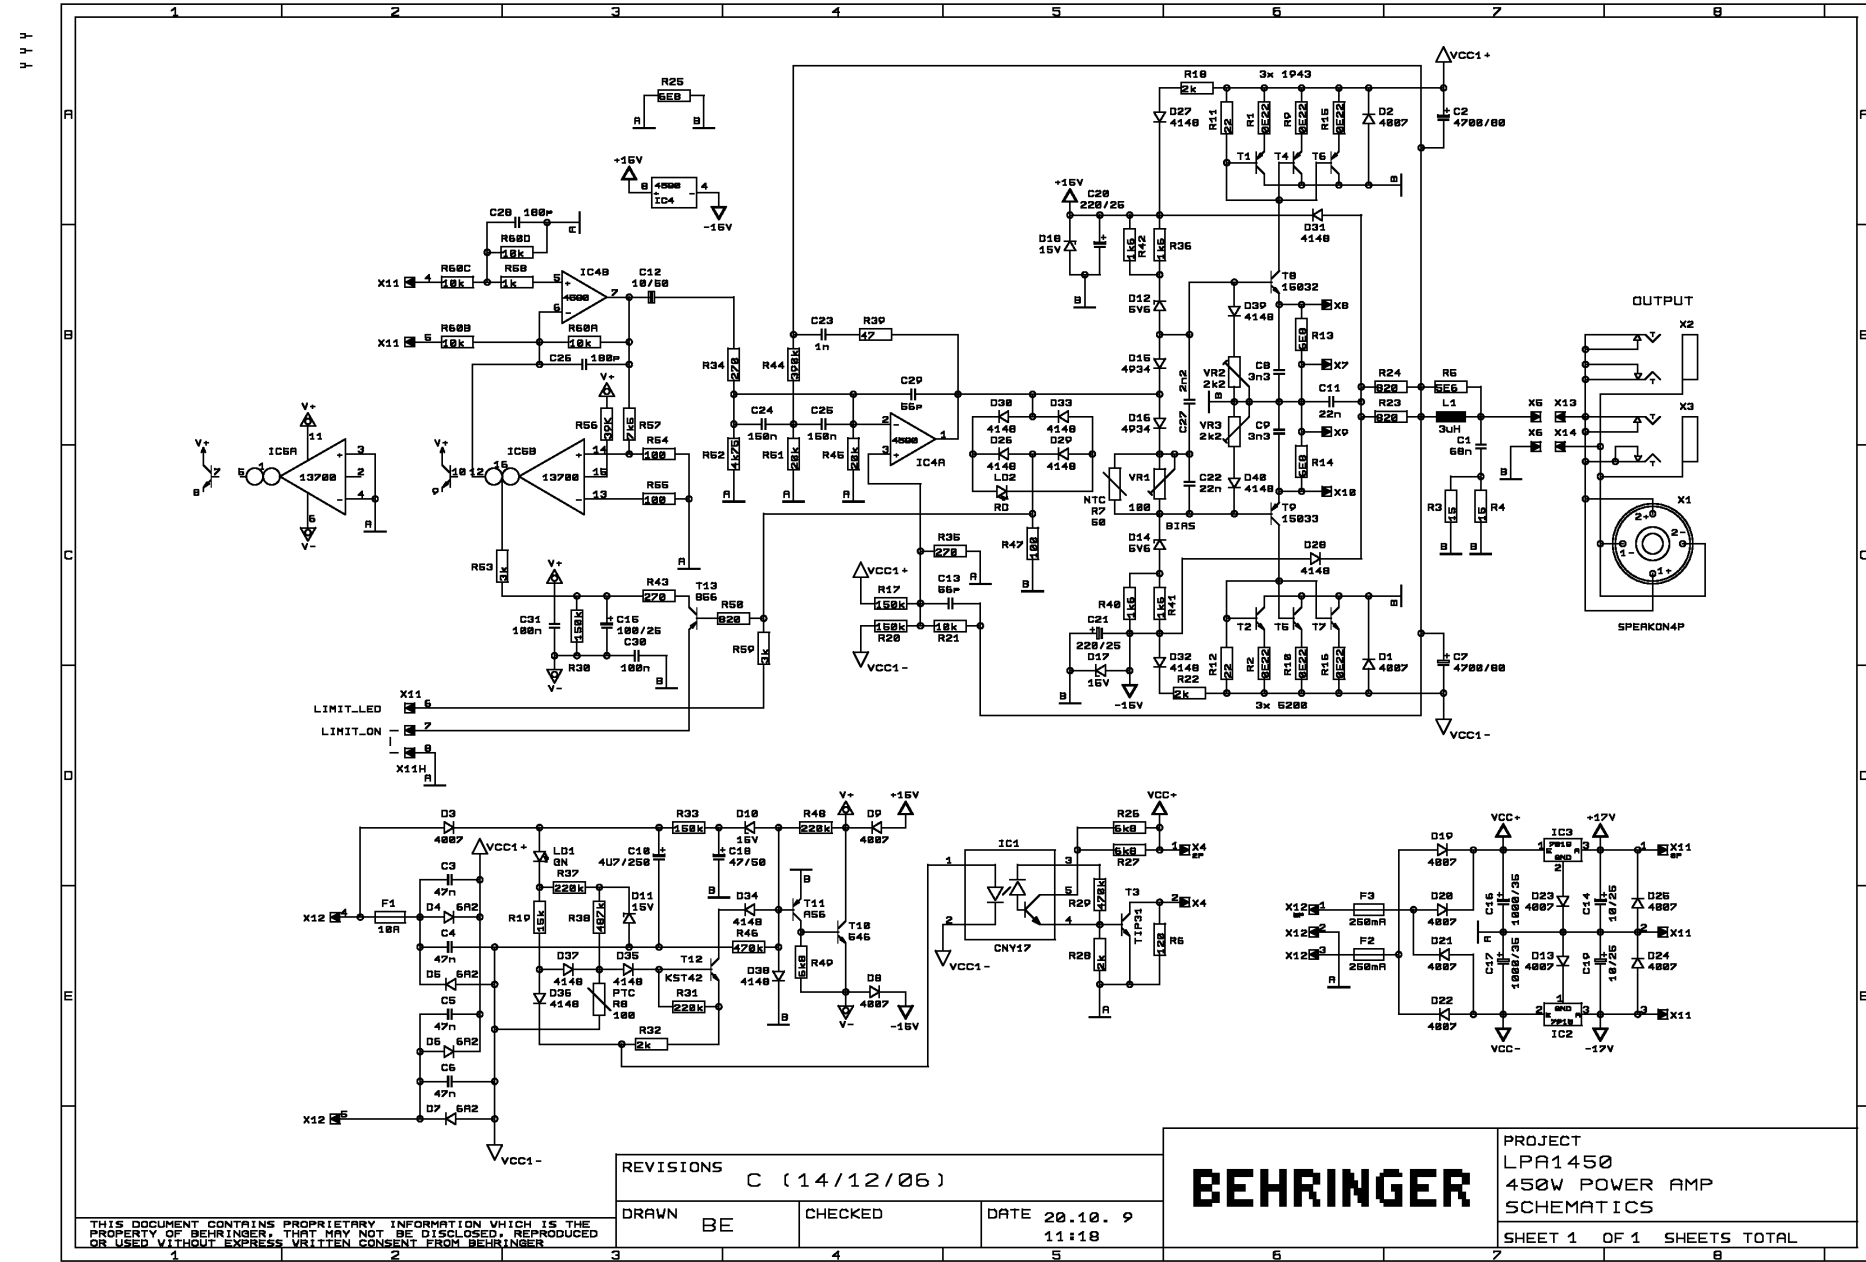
1 2 3 4 5 6 7 8

A B C D E

R25 6E8 A B

+15V 8 4580 IC4 4 -15V

C28 180p R60D 10k A
X11 4 R60C 10k R58 1k 5 IC4B 4580 7 C12 10/50
6
X11 6 R60B 10k R60A 10k
C26 180p

V+ R56 30k R57 7k5 R54 100 R55 100
V+ IC6A 13700 11 3 2 4 6 V- A
V+ 10 12 16 IC6B 13700 14 15 13 A
R53 3k V+ R43 270 T13 866 R58 820
C31 100n R30 150k C15 100/25 C30 100n B R59 1k V-

X11 LIMIT_LED 6
LIMIT_ON 7
8 X11H

R34 270 R44 3p8k C23 1n R39 47 C29 56p
C24 150n C25 150n
R62 4k75 R51 20k R45 20k
2 3 4580 IC4A 1
A A A

VCC1+ R35 270 R17 150k C13 56p A
R20 150k R21 10k
VCC1-

D30 4148 D33 4148 D25 4148 D29 4148 LD2 RD
R47 100 B

+15V C20 220/25 D18 15V B R42 1k6 R36 1k6
D12 5V6 D15 4934 D16 4934 C27 2n2
NTC R7 50 VR1 100 BIAS
D14 5V6 R40 1k6 R41 1k6
C21 220/25 D17 15V B -15V D32 4148 R22 2k

R18 2k 3x 1943 D27 4148 R11 22 R1 0E22 R9 0E22 R15 0E22 D2 4007 T1 T4 T6 B
D31 4148
T8 15032 D39 4148 X8 R13 6E8 X7 VR2 2k2 C8 3n3 B VR3 2k2 C9 3n3 X9 R14 6E8 C22 22n D40 4148 X10 T9 15033
C11 22n D28 4148
T2 T5 T7 B R12 22 R2 0E22 R10 0E22 R16 0E22 D1 4007 3x 5200

VCC1+ C2 4700/80
R24 820 R23 820 R6 6E6 L1 3uH C1 68n B
C7 4700/80 VCC1-
X5 X13 X6 X14 OUTPUT X2 X3
R3 15 R4 15 B B
X1 2+ 2- 1- 1+ SPEAKON4P

D3 4007 VCC1+
C3 47n D4 6A2 C4 47n D5 6A2 C5 47n D6 6A2 C6 47n D7 6A2
X12 4 F1 10A X12 5 VCC1-
LD1 GN R37 220k R19 15k R38 407k C10 4U7/250 D11 15V
D37 4148 D35 4148 D36 4148 PTC R8 100 T12 KST42 R31 220k R32 2k
R33 150k D10 15V C18 47/50 B D34 4148 R46 470k D38 4148
R48 220k V+ +15V D9 4007 T11 A56 B T10 546 R49 6k8 D8 4007 V- -15V

IC1 1 3 5 2 4 CNY17 VCC1-
R26 6k8 VCC+ R27 6k8 X4 R29 470k T3 TIP31 X4 R28 2k R5 120 A

VCC+ +17V D19 4007 IC3 7815 GND
X12 1 F3 250mA D20 4007 C16 1000/35 D23 4007 C14 10/25 D26 4007 X11 1
X12 2 A X11 2
X12 3 F2 250mA D21 4007 C17 1000/35 D13 4007 C19 10/25 D24 4007
D22 4007 GND 7915 IC2 X11 3
VCC- -17V

REVISIONS C (14/12/06)
DRAWN BE CHECKED DATE 20.10. 9 11:18
BEHRINGER
PROJECT LPA1450 450W POWER AMP SCHEMATICS
SHEET 1 OF 1 SHEETS TOTAL

THIS DOCUMENT CONTAINS PROPRIETARY INFORMATION WHICH IS THE PROPERTY OF BEHRINGER, THAT MAY NOT BE DISCLOSED, REPRODUCED OR USED WITHOUT EXPRESS WRITTEN CONSENT FROM BEHRINGER